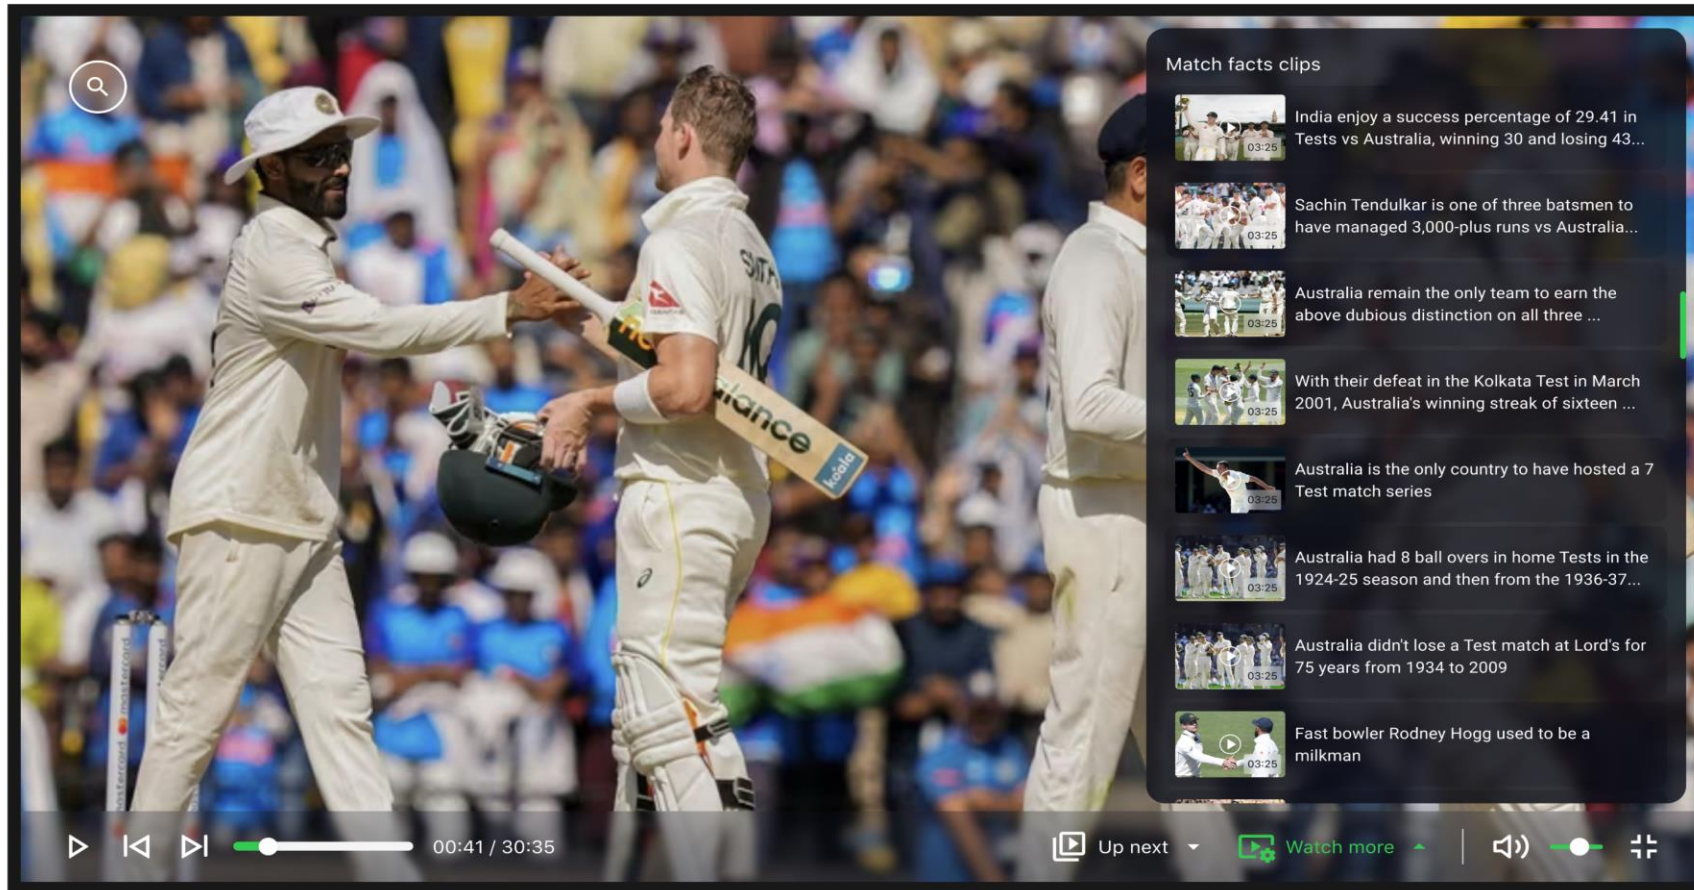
Match facts clips

03:25
India enjoy a success percentage of 29.41 in Tests vs Australia, winning 30 and losing 43...

03:25
Sachin Tendulkar is one of three batsmen to have managed 3,000-plus runs vs Australia...

03:25
Australia remain the only team to earn the above dubious distinction on all three ...

03:25
With their defeat in the Kolkata Test in March 2001, Australia's winning streak of sixteen ...

03:25
Australia is the only country to have hosted a 7 Test match series

03:25
Australia had 8 ball overs in home Tests in the 1924-25 season and then from the 1936-37...

03:25
Australia didn't lose a Test match at Lord's for 75 years from 1934 to 2009

03:25
Fast bowler Rodney Hogg used to be a milkman

00:41 / 30:35

Up next

Watch more